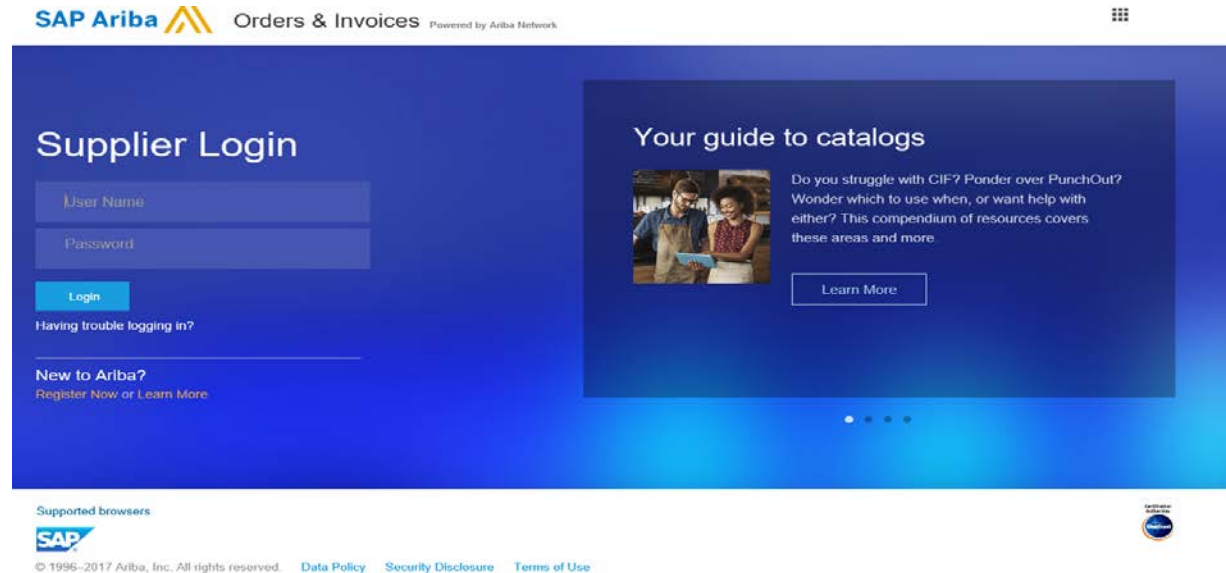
SAP Ariba Orders & Invoices Powered by Ariba Network

Supplier Login

User Name

Password

Login

Having trouble logging in?

New to Ariba?

Register Now or Learn More

Your guide to catalogs

Do you struggle with CIF? Ponder over PunchOut? Wonder which to use when, or want help with either? This compendium of resources covers these areas and more

Learn More

Supported browsers

SAP

© 1996–2017 Ariba, Inc. All rights reserved. Data Policy Security Disclosure Terms of Use